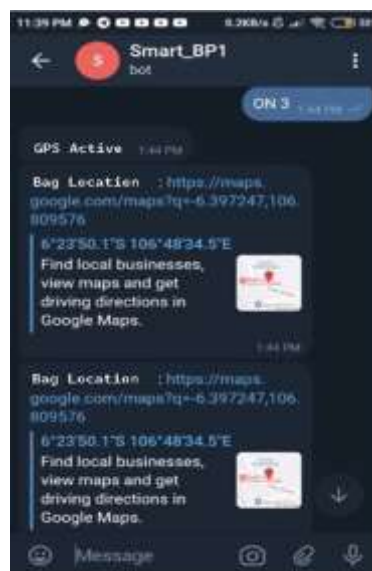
11:39 PM
Smart_BP1
bot
ON 3
GPS Active 1:44 PM
Bag Location : https://maps.google.com/maps?q=-6.397247,106.809576
6°23'50.1"S 106°48'34.5"E
Find local businesses, view maps and get driving directions in Google Maps.
1:44 PM
Bag Location : https://maps.google.com/maps?q=-6.397247,106.809576
6°23'50.1"S 106°48'34.5"E
Find local businesses, view maps and get driving directions in Google Maps.
Message